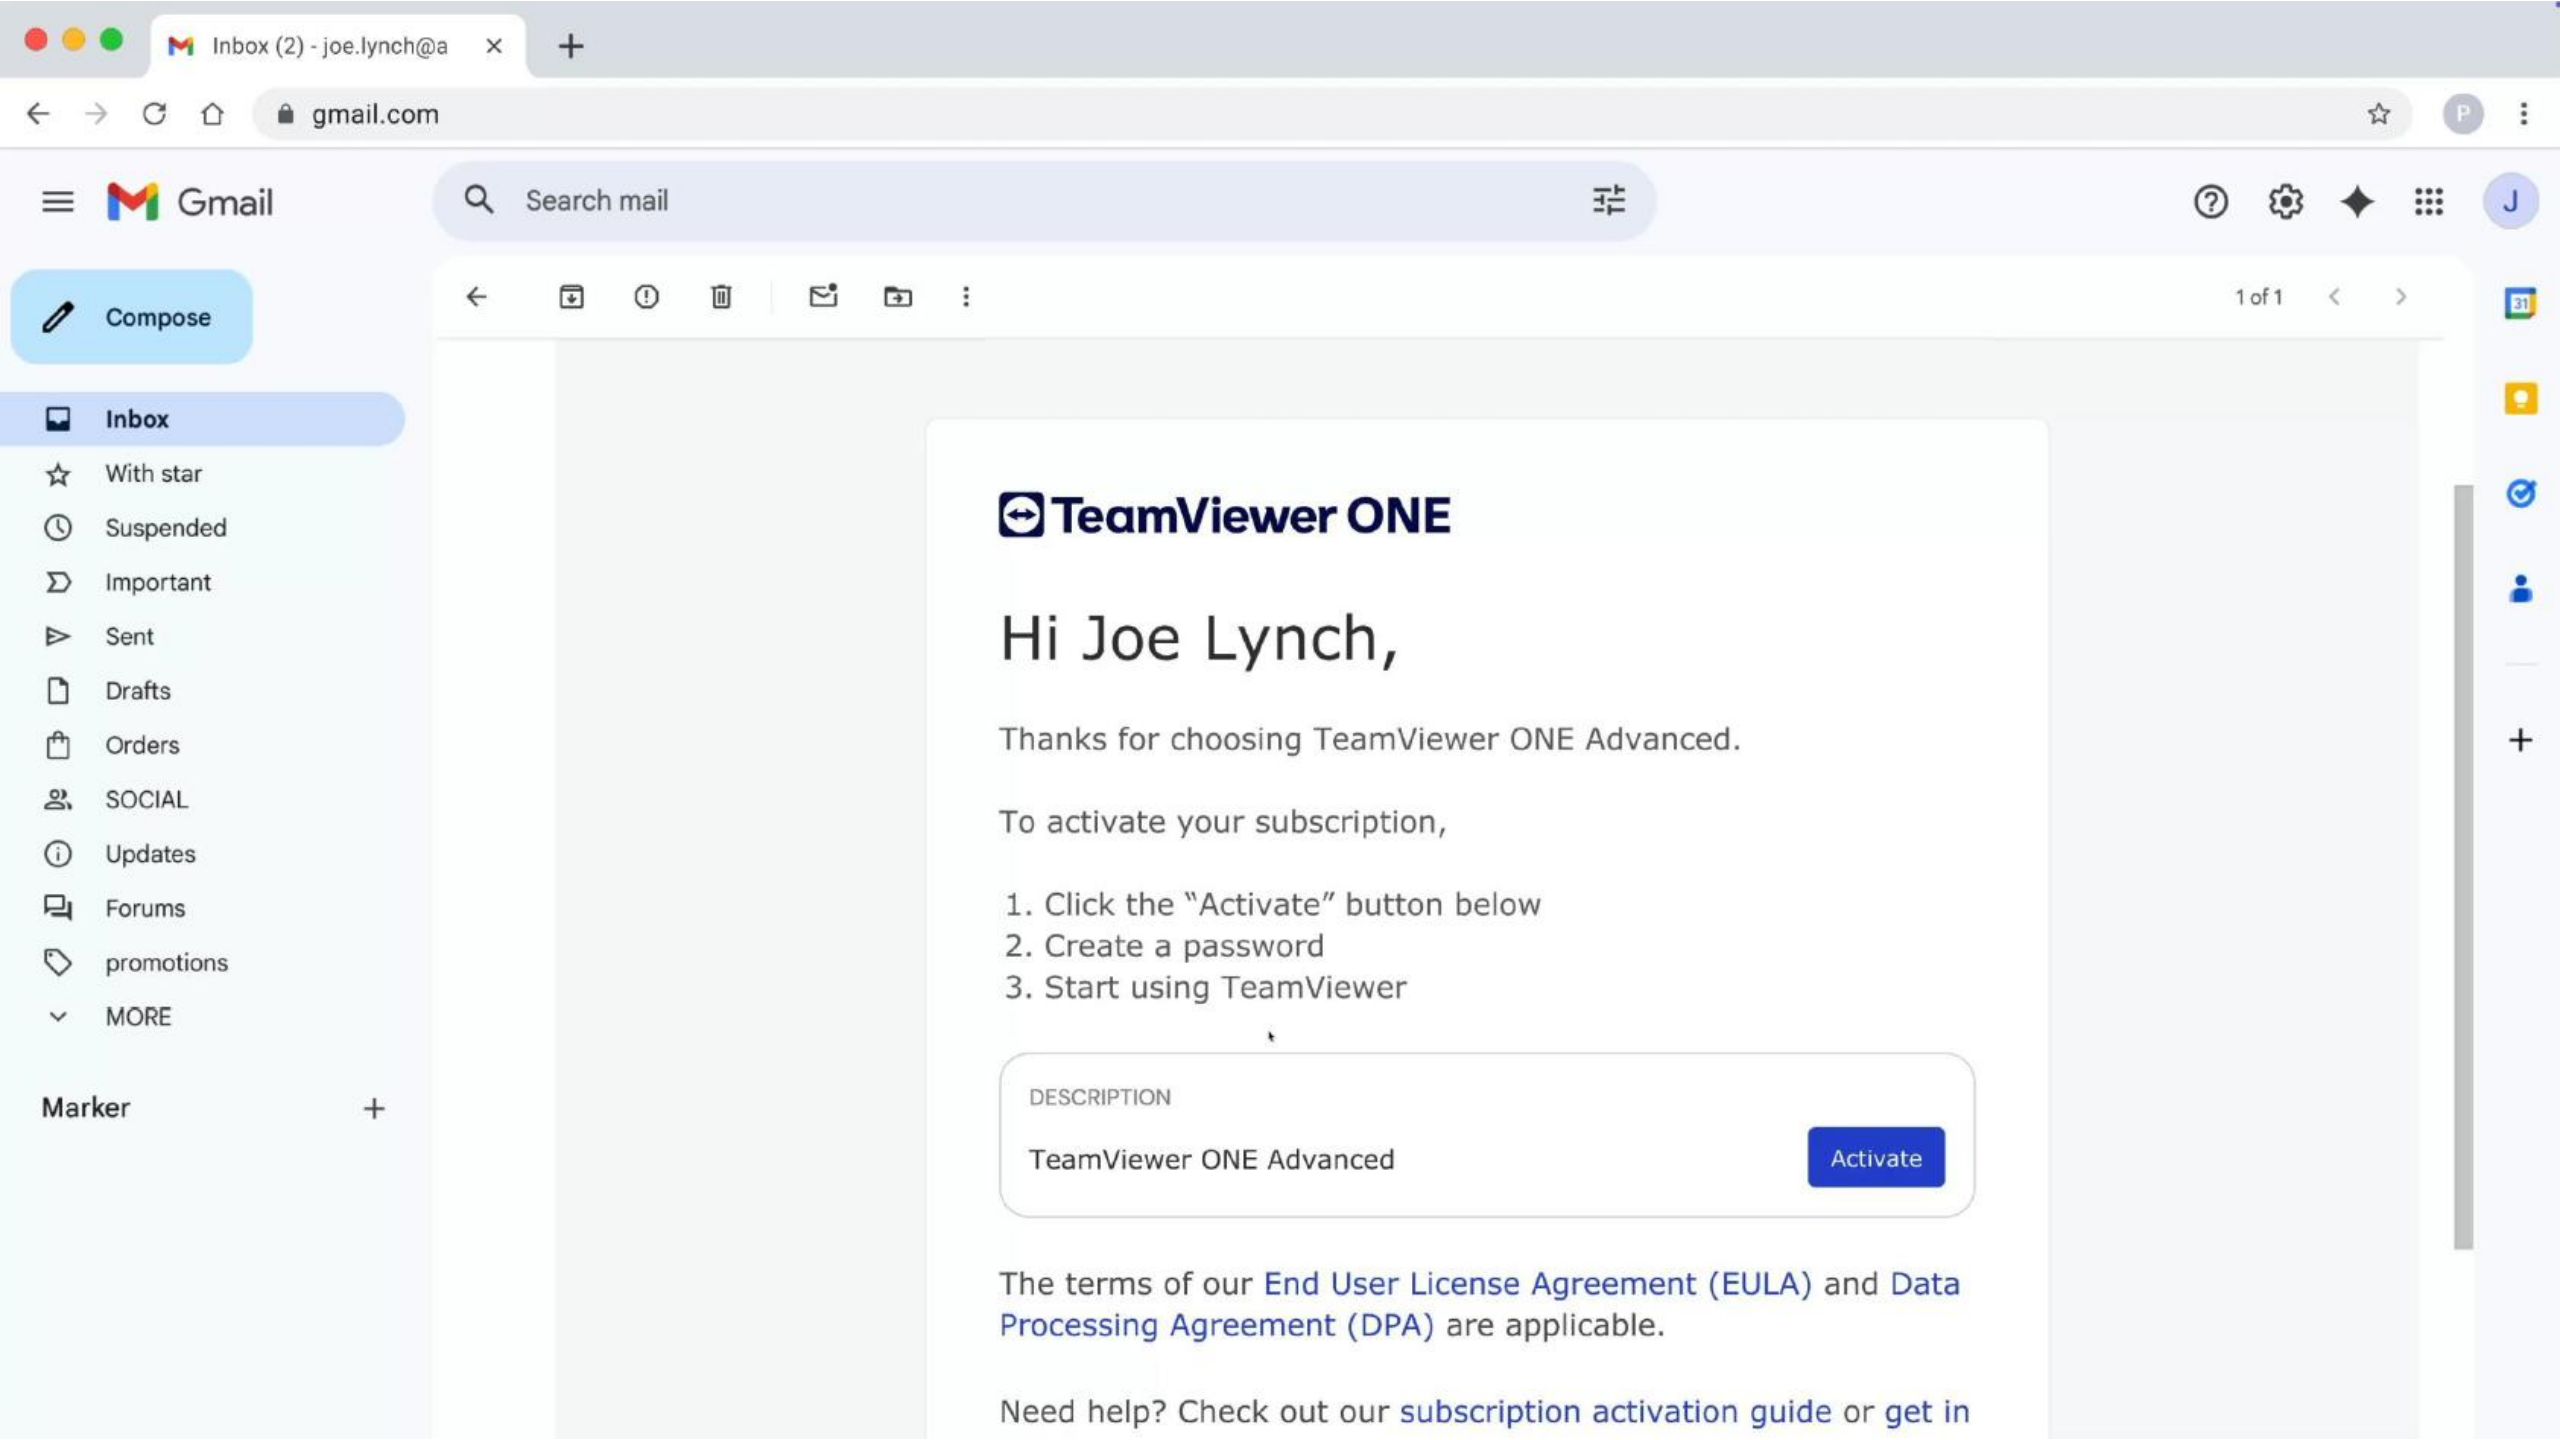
Inbox (2) - joe.lynch@a ×

gmail.com

Gmail

Search mail

Compose

Inbox
With star
Suspended
Important
Sent
Drafts
Orders
SOCIAL
Updates
Forums
promotions
MORE

Marker +

1 of 1

TeamViewer ONE

Hi Joe Lynch,

Thanks for choosing TeamViewer ONE Advanced.

To activate your subscription,

1. Click the "Activate" button below
2. Create a password
3. Start using TeamViewer

DESCRIPTION

TeamViewer ONE Advanced

Activate

The terms of our End User License Agreement (EULA) and Data Processing Agreement (DPA) are applicable.

Need help? Check out our subscription activation guide or get in